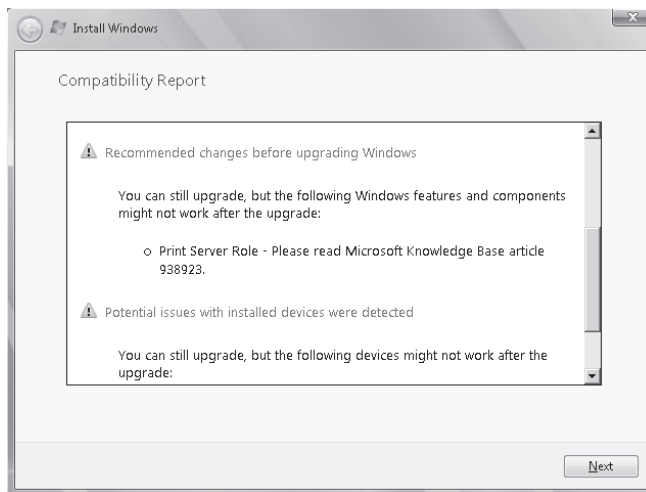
Install Windows

Compatibility Report

Recommended changes before upgrading Windows

You can still upgrade, but the following Windows features and components might not work after the upgrade:

o Print Server Role - Please read Microsoft Knowledge Base article 938923.

Potential issues with installed devices were detected

You can still upgrade, but the following devices might not work after the upgrade:

Next